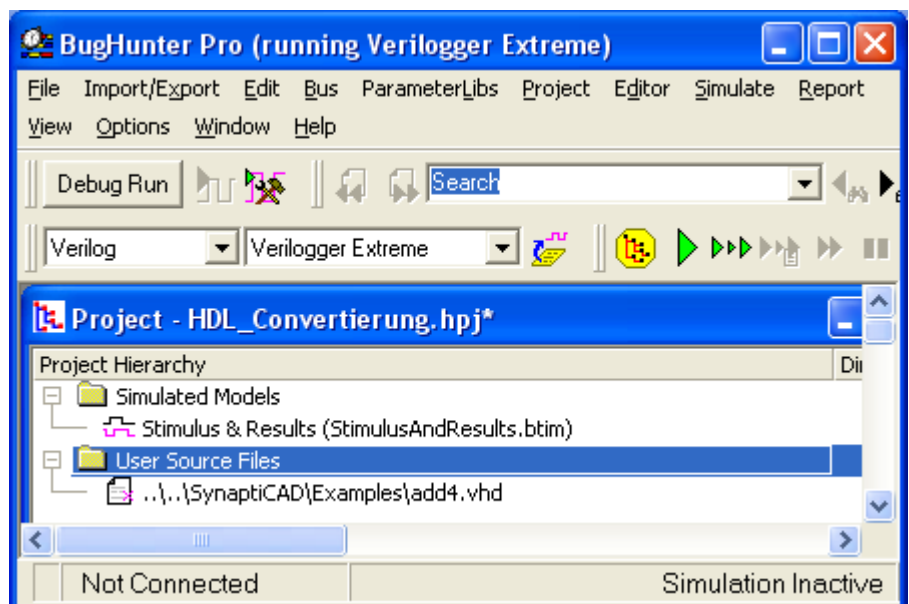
BugHunter Pro (running Verilogger Extreme)

File Import/Export Edit Bus ParameterLibs Project Editor Simulate Report View Options Window Help

Debug Run

Search

Verilog

Verilogger Extreme

Project - HDL_Convertierung.hpj*

Project Hierarchy

Di

Simulated Models

Stimulus & Results (StimulusAndResults.btim)

User Source Files

..\..\SynaptiCAD\Examples\add4.vhd

Not Connected

Simulation Inactive